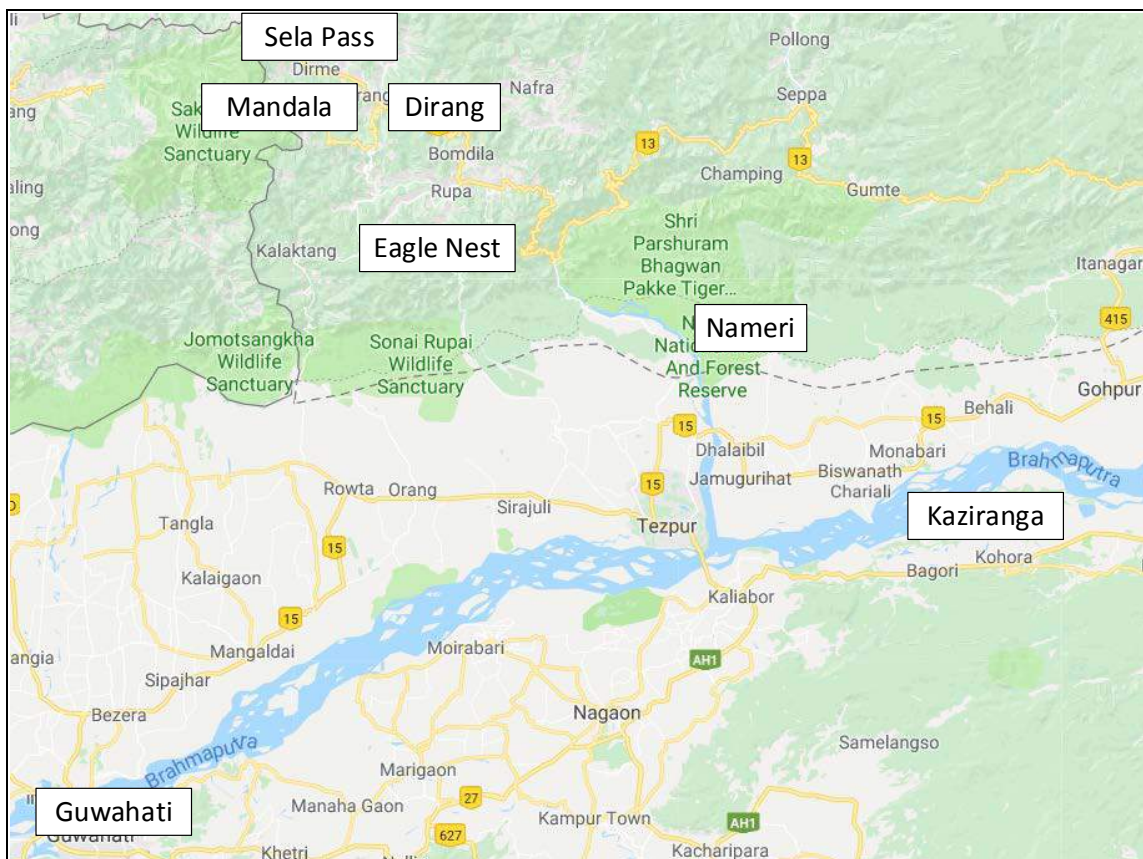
Sela Pass

Pollong

Dirme

Mandala

Dirang

Nafra

Seppa

Sak
Wildlife
Sanctuary

Bomdila

13

13

Champing

Gumte

Rupa

Kalaktang

Eagle Nest

Shri
Parshuram
Bhagwan
Pakke Tiger...

Itanagar

Nameri

415

Jomotsangkha
Wildlife
Sanctuary

Sonai Rupai
Wildlife
Sanctuary

N
Natio
And Forest
Reserve

Gohpur

15

Behali

15

Dhalaibil

Monabari

Brahmaputra

Jamugurihat

Biswanath
Chariali

15

Rowta

Orang

Sirajuli

Tangla

15

Tezpur

Kaziranga

Kohora

Bagori

Kalaigaon

15

Kaliabor

Mangaldai

Moirabari

AH1

Sipajhar

Bezera

Nagaon

Brahmaputra

Samelangso

Marigaon

Guwahati

Manaha Gaon

27

Guwahati

627

Kampur Town

AH1

Khetri

Kacharipara